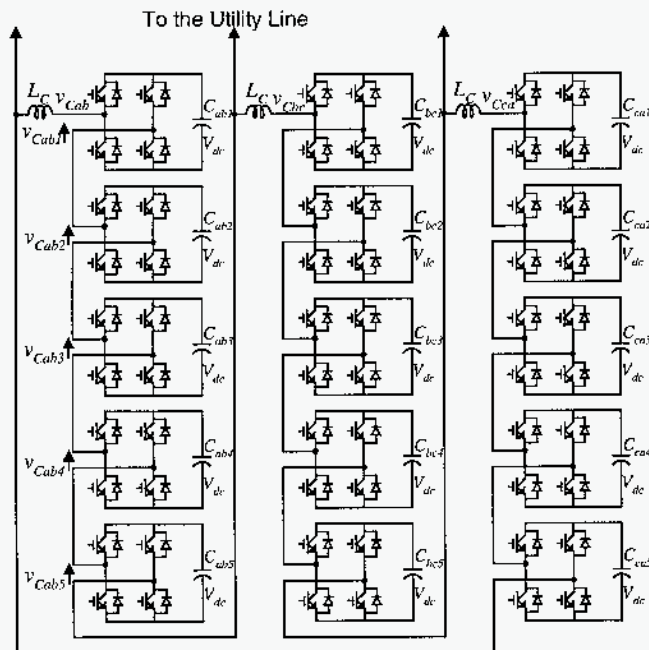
To the Utility Line

$L_C$ $v_{Cab}$
$v_{Cab1}$
$C_{ab1}$
$V_{dc}$
$v_{Cab2}$
$C_{ab2}$
$V_{dc}$
$v_{Cab3}$
$C_{ab3}$
$V_{dc}$
$v_{Cab4}$
$C_{ab4}$
$V_{dc}$
$v_{Cab5}$
$C_{ab5}$
$V_{dc}$

$L_C$ $v_{Cbc}$
$C_{bc1}$
$V_{dc}$
$C_{bc2}$
$V_{dc}$
$C_{bc3}$
$V_{dc}$
$C_{bc4}$
$V_{dc}$
$C_{bc5}$
$V_{dc}$

$L_C$ $v_{Cca}$
$C_{ca1}$
$V_{dc}$
$C_{ca2}$
$V_{dc}$
$C_{ca3}$
$V_{dc}$
$C_{ca4}$
$V_{dc}$
$C_{ca5}$
$V_{dc}$